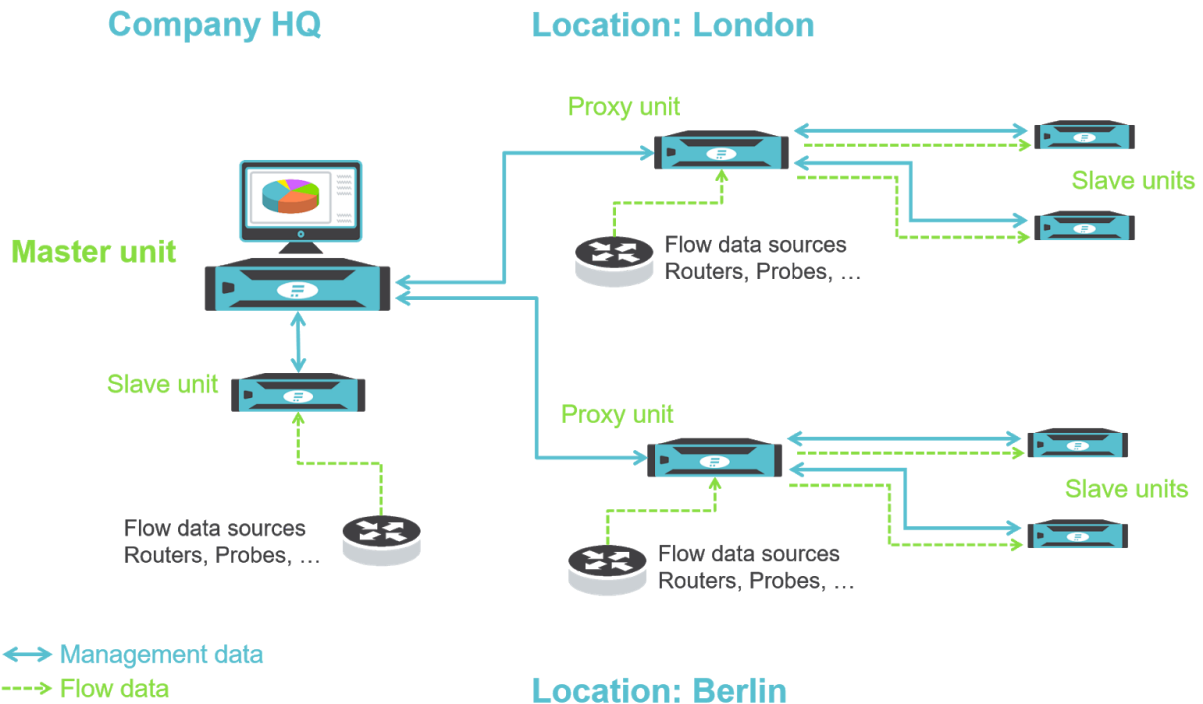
Company HQ

Location: London

Proxy unit

Slave units

Master unit

Flow data sources
Routers, Probes, ...

Slave unit

Proxy unit

Slave units

Flow data sources
Routers, Probes, ...

Flow data sources
Routers, Probes, ...

Management data
Flow data

Location: Berlin